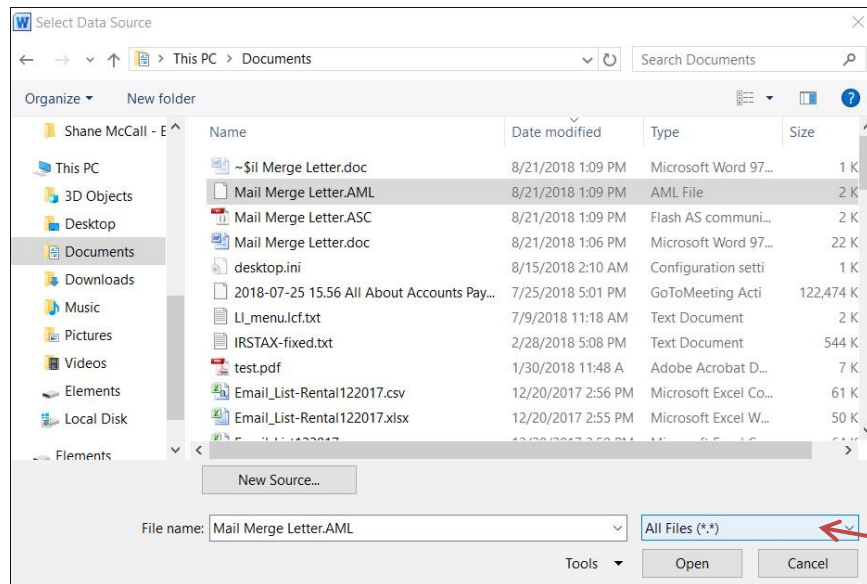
Select Data Source

This PC > Documents

Search Documents

Organize ▾ New folder

Shane McCall - E

This PC

3D Objects

Desktop

Documents

Downloads

Music

Pictures

Videos

Elements

Local Disk

Elements

| Name | Date modified | Type | Size |
|---|---|---|---|
| ~$il Merge Letter.doc | 8/21/2018 1:09 PM | Microsoft Word 97... | 1 K |
| Mail Merge Letter.AML | 8/21/2018 1:09 PM | AML File | 2 K |
| Mail Merge Letter.ASC | 8/21/2018 1:09 PM | Flash AS communi... | 2 K |
| Mail Merge Letter.doc | 8/21/2018 1:06 PM | Microsoft Word 97... | 22 K |
| desktop.ini | 8/15/2018 2:10 AM | Configuration setti | 1 K |
| 2018-07-25 15.56 All About Accounts Pay... | 7/25/2018 5:01 PM | GoToMeeting Acti | 122,474 K |
| LI_menu.lcf.txt | 7/9/2018 11:18 AM | Text Document | 2 K |
| IRSTAX-fixed.txt | 2/28/2018 5:08 PM | Text Document | 544 K |
| test.pdf | 1/30/2018 11:48 A | Adobe Acrobat D... | 7 K |
| Email_List-Rental122017.csv | 12/20/2017 2:56 PM | Microsoft Excel Co... | 61 K |
| Email_List-Rental122017.xlsx | 12/20/2017 2:55 PM | Microsoft Excel W... | 50 K |
| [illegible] | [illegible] | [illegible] | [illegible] |

New Source...

File name: Mail Merge Letter.AML

All Files (*.*)

Tools ▾

Open

Cancel